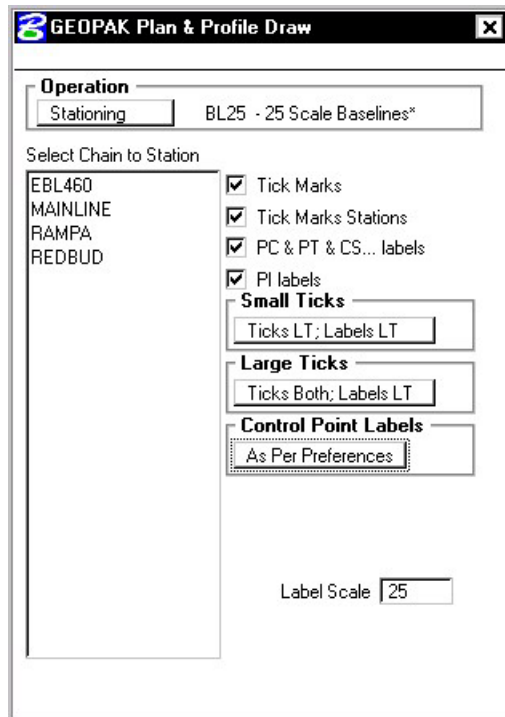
GEOPAK Plan & Profile Draw

Operation

Stationing

BL25 - 25 Scale Baselines*

Select Chain to Station

EBL460
MAINLINE
RAMPA
REDBUD

☑ Tick Marks

☑ Tick Marks Stations

☑ PC & PT & CS... labels

☑ PI labels

Small Ticks

Ticks LT; Labels LT

Large Ticks

Ticks Both; Labels LT

Control Point Labels

As Per Preferences

Label Scale 25